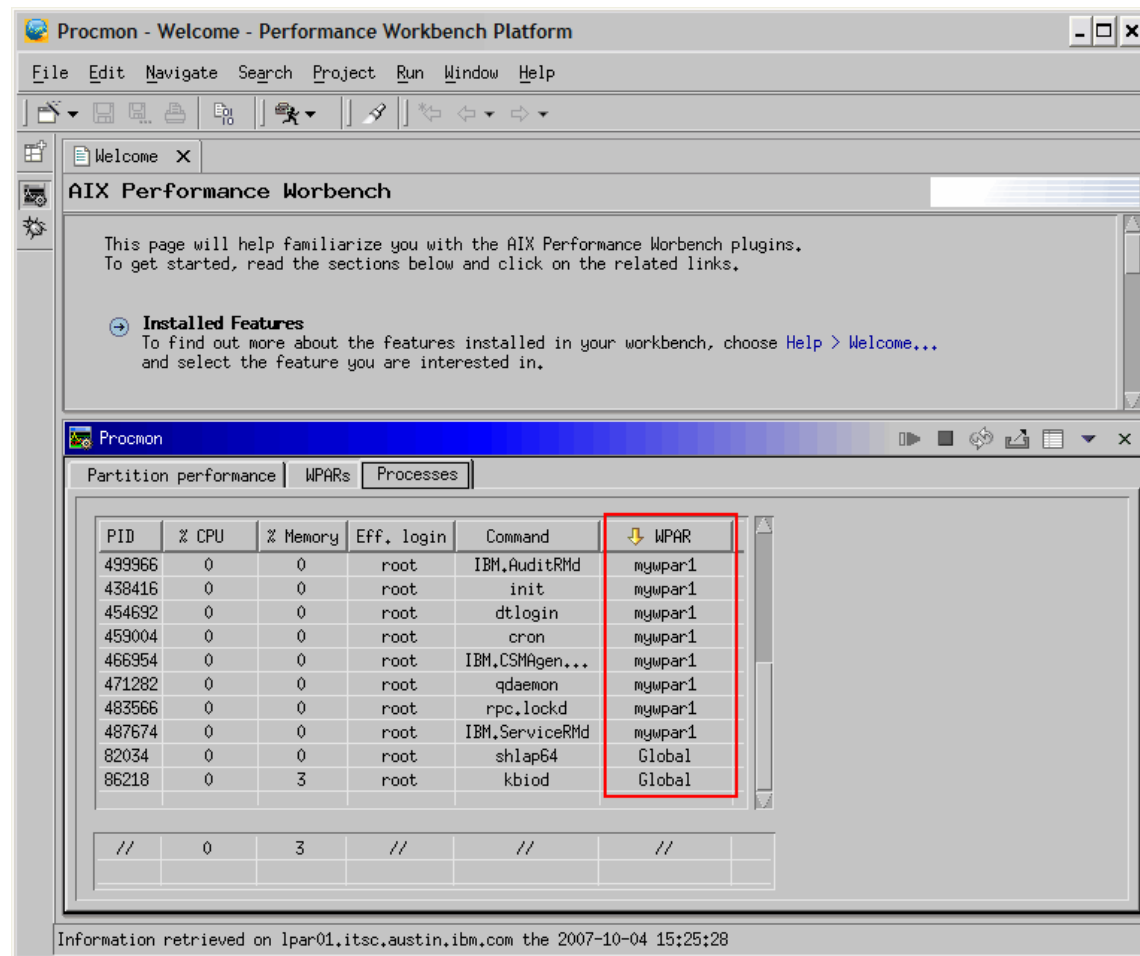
Procmon - Welcome - Performance Workbench Platform

File Edit Navigate Search Project Run Window Help

Welcome X

AIX Performance Worbench

This page will help familiarize you with the AIX Performance Worbench plugins. To get started, read the sections below and click on the related links.

Installed Features
To find out more about the features installed in your workbench, choose Help > Welcome... and select the feature you are interested in.

Procmon

Partition performance | WPARs | Processes

| PID | % CPU | % Memory | Eff. login | Command | WPAR |
|---|---|---|---|---|---|
| 499966 | 0 | 0 | root | IBM.AuditRMd | mywpar1 |
| 438416 | 0 | 0 | root | init | mywpar1 |
| 454692 | 0 | 0 | root | dtlogin | mywpar1 |
| 459004 | 0 | 0 | root | cron | mywpar1 |
| 466954 | 0 | 0 | root | IBM.CSMAgen... | mywpar1 |
| 471282 | 0 | 0 | root | qdaemon | mywpar1 |
| 483566 | 0 | 0 | root | rpc.lockd | mywpar1 |
| 487674 | 0 | 0 | root | IBM.ServiceRMd | mywpar1 |
| 82034 | 0 | 0 | root | shlap64 | Global |
| 86218 | 0 | 3 | root | kbiod | Global |

| // | 0 | 3 | // | // | // |
|---|---|---|---|---|---|

Information retrieved on lpar01.itsc.austin.ibm.com the 2007-10-04 15:25:28